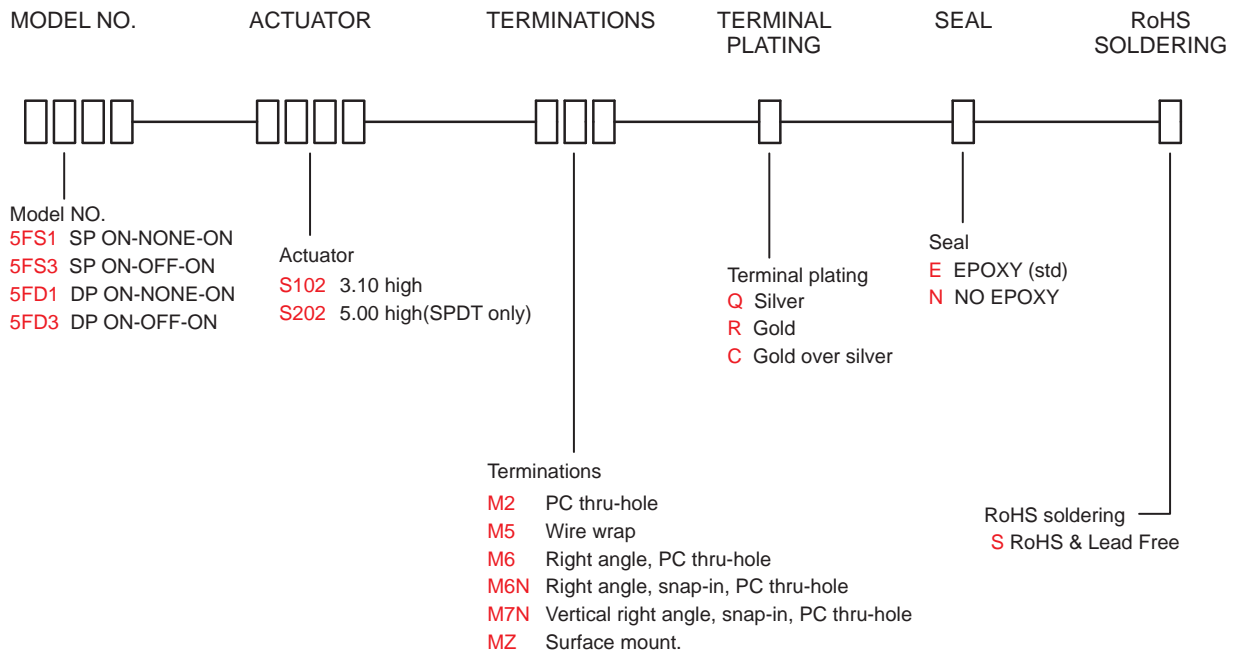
MODEL NO. ACTUATOR TERMINATIONS TERMINAL PLATING SEAL RoHS SOLDERING

Model NO.
5FS1 SP ON-NONE-ON
5FS3 SP ON-OFF-ON
5FD1 DP ON-NONE-ON
5FD3 DP ON-OFF-ON

Actuator
S102 3.10 high
S202 5.00 high(SPDT only)

Terminal plating
Q Silver
R Gold
C Gold over silver

Seal
E EPOXY (std)
N NO EPOXY

Terminations
M2 PC thru-hole
M5 Wire wrap
M6 Right angle, PC thru-hole
M6N Right angle, snap-in, PC thru-hole
M7N Vertical right angle, snap-in, PC thru-hole
MZ Surface mount.

RoHS soldering
S RoHS & Lead Free